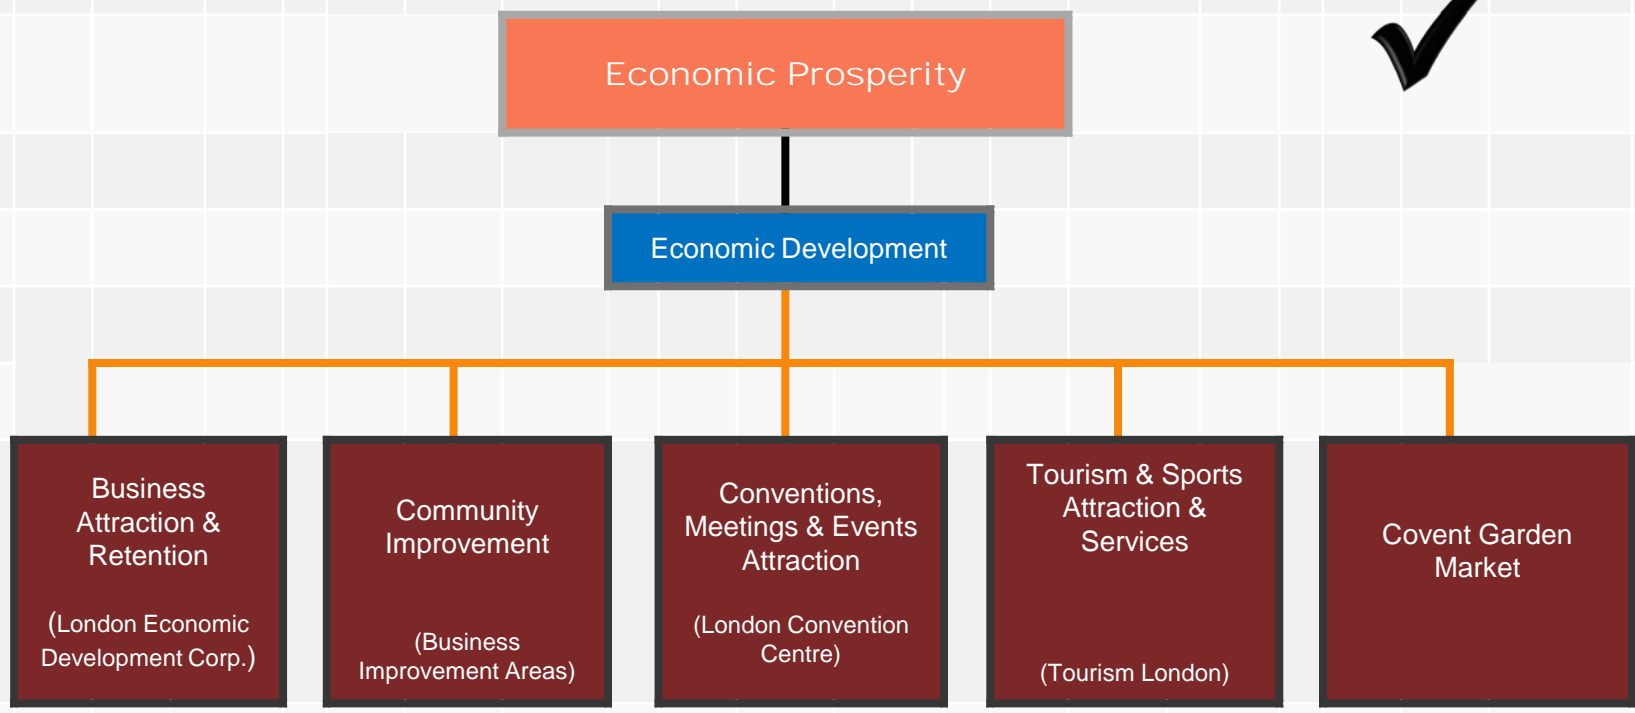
Economic Prosperity

Economic Development

Business Attraction & Retention

(London Economic Development Corp.)

Community Improvement

(Business Improvement Areas)

Conventions, Meetings & Events Attraction

(London Convention Centre)

Tourism & Sports Attraction & Services

(Tourism London)

Covent Garden Market